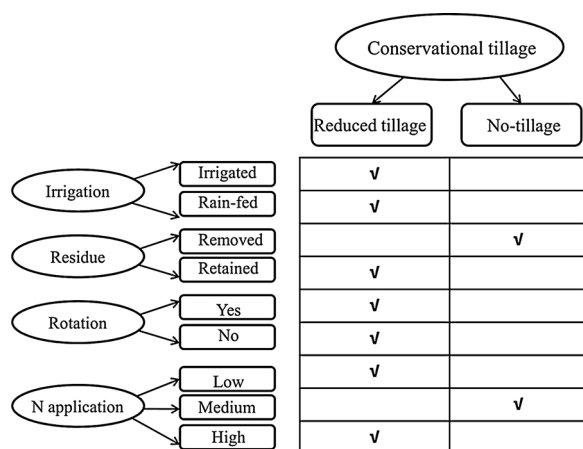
Conservational tillage

Reduced tillage | No-tillage

| | | Reduced tillage | No-tillage |
|---|---|---|---|
| Irrigation | Irrigated | √ | |
| | Rain-fed | √ | |
| Residue | Removed | | √ |
| | Retained | √ | |
| Rotation | Yes | √ | |
| | No | √ | |
| N application | Low | √ | |
| | Medium | | √ |
| | High | √ | |